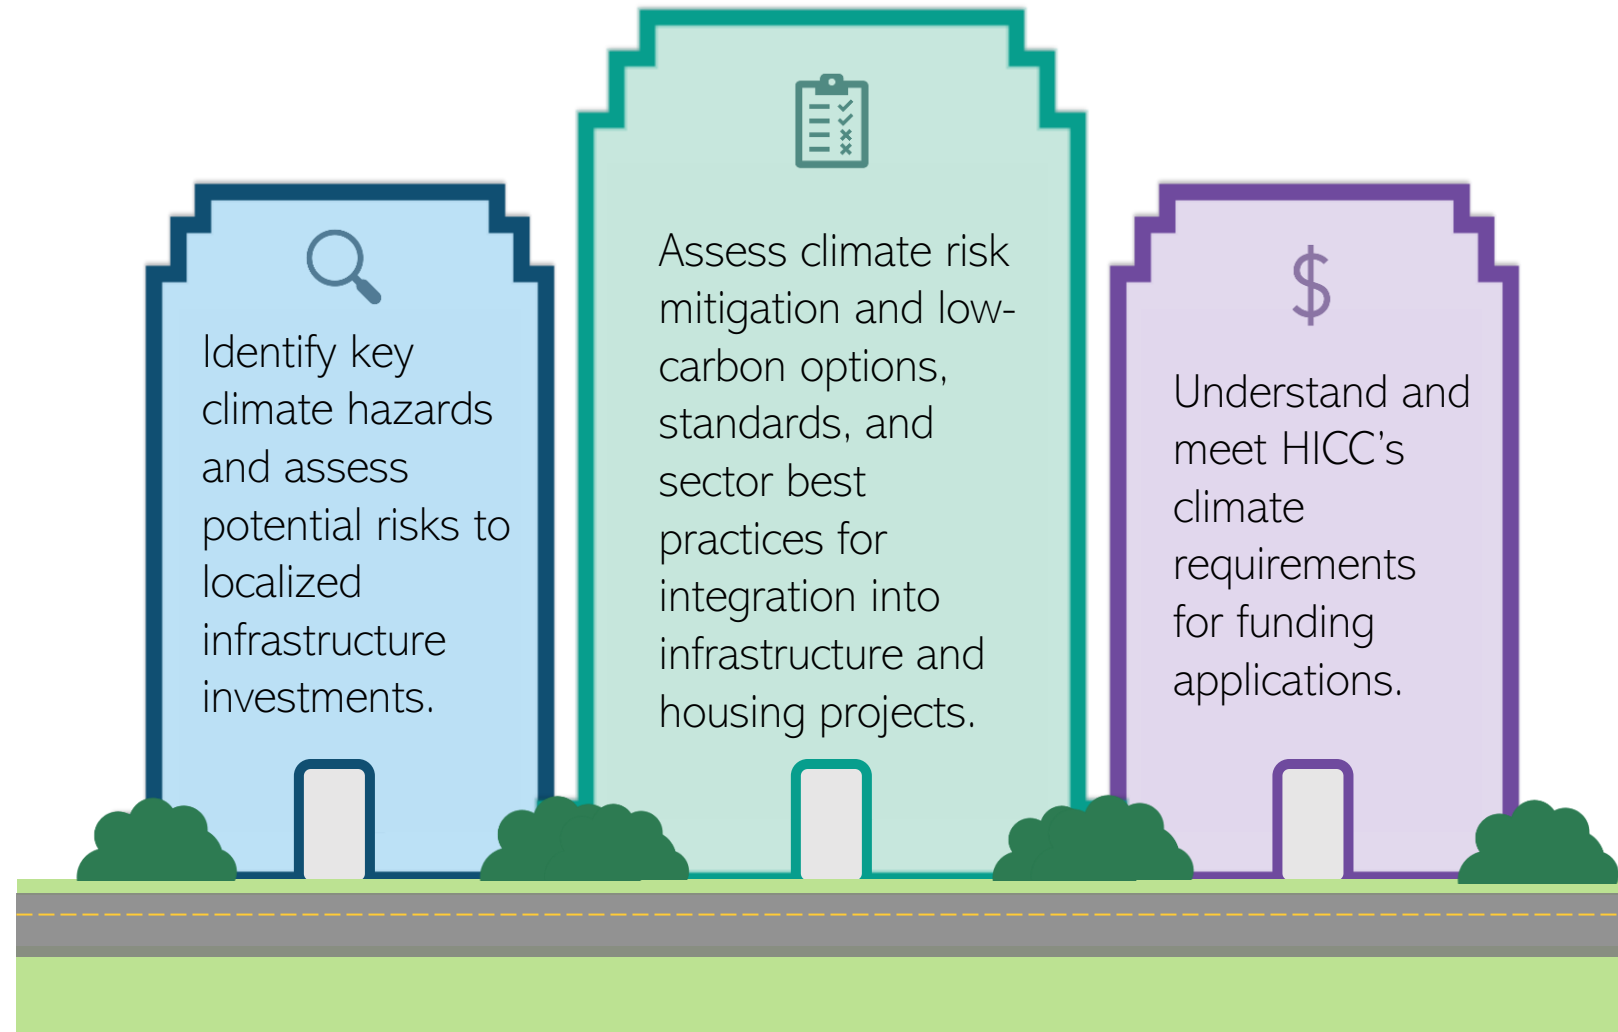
Identify key climate hazards and assess potential risks to localized infrastructure investments.

Assess climate risk mitigation and low-carbon options, standards, and sector best practices for integration into infrastructure and housing projects.

$

Understand and meet HICC's climate requirements for funding applications.